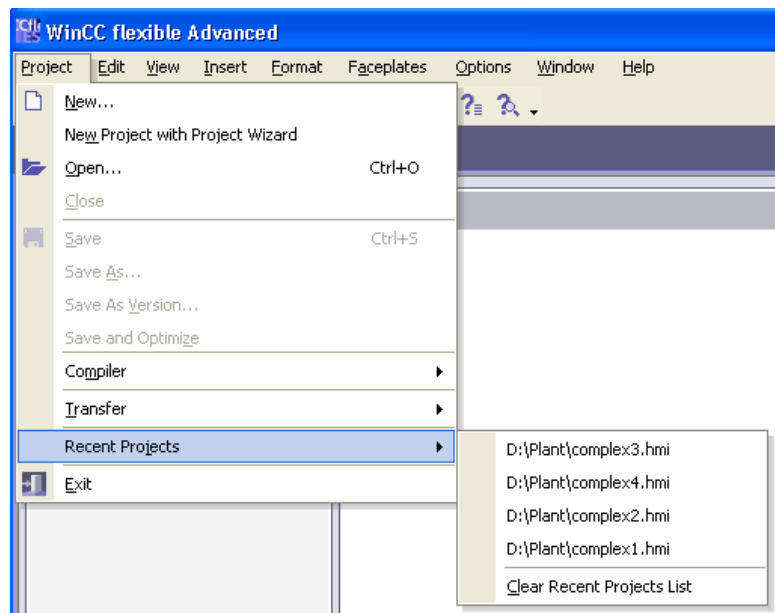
WinCC flexible Advanced

Project Edit View Insert Format Faceplates Options Window Help

New...
New Project with Project Wizard
Open... Ctrl+O
Close
Save Ctrl+S
Save As...
Save As Version...
Save and Optimize
Compiler
Transfer
Recent Projects
Exit

D:\Plant\complex3.hmi
D:\Plant\complex4.hmi
D:\Plant\complex2.hmi
D:\Plant\complex1.hmi
Clear Recent Projects List